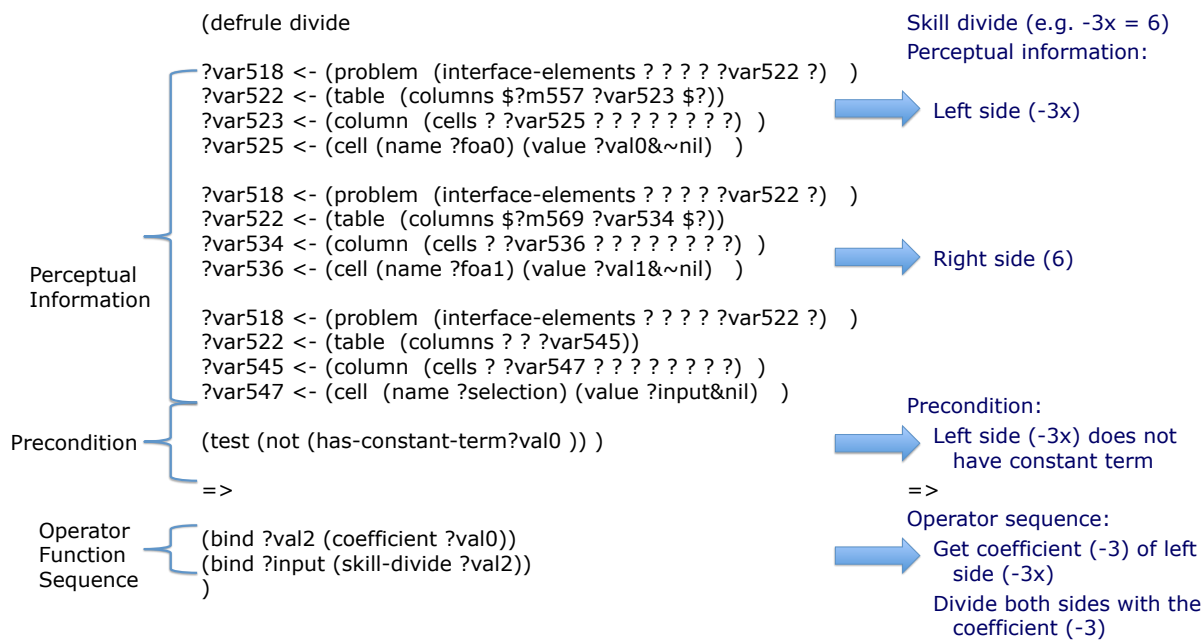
(defrule divide

?var518 <- (problem (interface-elements ? ? ? ? ?var522 ?) )
?var522 <- (table (columns $?m557 ?var523 $?))
?var523 <- (column (cells ? ?var525 ? ? ? ? ? ? ? ?) )
?var525 <- (cell (name ?foa0) (value ?val0&~nil) )

?var518 <- (problem (interface-elements ? ? ? ? ?var522 ?) )
?var522 <- (table (columns $?m569 ?var534 $?))
?var534 <- (column (cells ? ?var536 ? ? ? ? ? ? ? ?) )
?var536 <- (cell (name ?foa1) (value ?val1&~nil) )

?var518 <- (problem (interface-elements ? ? ? ? ?var522 ?) )
?var522 <- (table (columns ? ? ?var545))
?var545 <- (column (cells ? ?var547 ? ? ? ? ? ? ? ?) )
?var547 <- (cell (name ?selection) (value ?input&nil) )

(test (not (has-constant-term?val0 )) )

=>

(bind ?val2 (coefficient ?val0))
(bind ?input (skill-divide ?val2))
)

Perceptual Information

Precondition

Operator Function Sequence

Skill divide (e.g. -3x = 6)
Perceptual information:

Left side (-3x)

Right side (6)

Precondition:
Left side (-3x) does not have constant term

=>

Operator sequence:
Get coefficient (-3) of left side (-3x)
Divide both sides with the coefficient (-3)